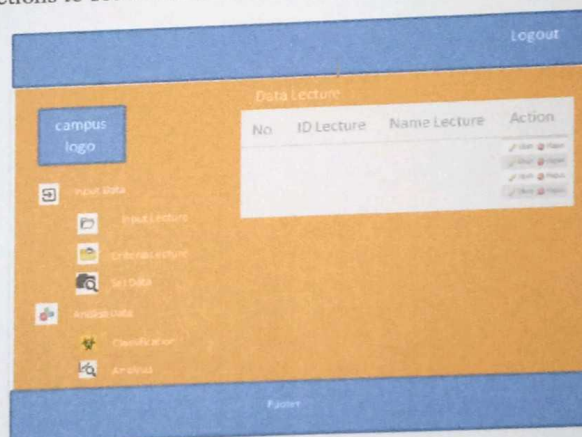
Logout

Data Lecture

campus logo

| No | ID Lecture | Name Lecture | Action |
|---|---|---|---|
| | | | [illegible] |
| | | | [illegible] |
| | | | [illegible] |
| | | | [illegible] |

Input Data

Input Lecture

Criteria Lecture

Set Data

Analysis Data

Classification

Analysis

Footer